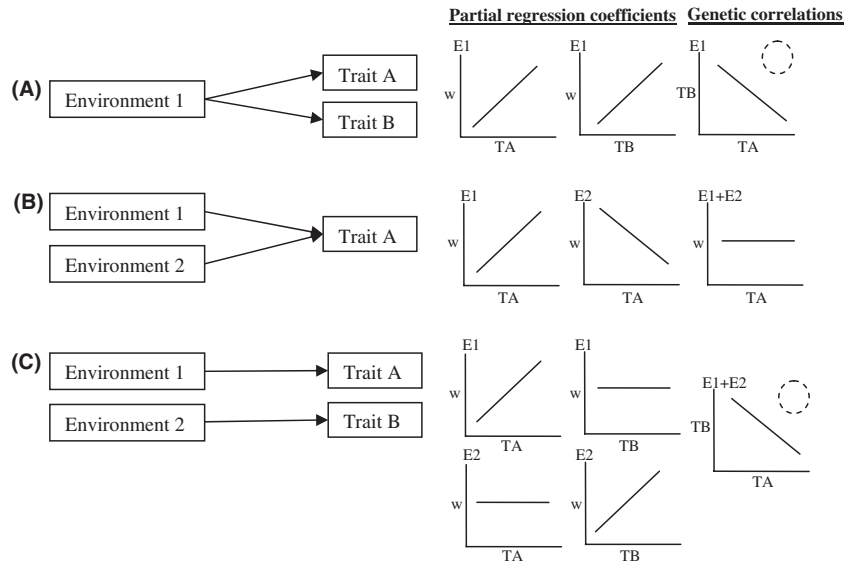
Partial regression coefficients

Genetic correlations

(A)

Environment 1

Trait A

Trait B

E1
w
TA

E1
w
TB

E1
TB
TA

(B)

Environment 1

Environment 2

Trait A

E1
w
TA

E2
w
TA

E1+E2
w
TA

(C)

Environment 1

Environment 2

Trait A

Trait B

E1
w
TA

E1
w
TB

E1+E2
TB
TA

E2
w
TA

E2
w
TB